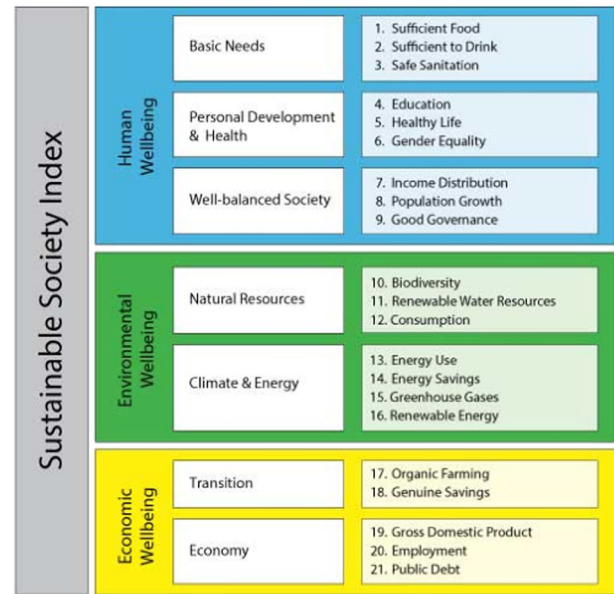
Sustainable Society Index

Human Wellbeing

| | |
|---|---|
| Basic Needs | 1. Sufficient Food<br>2. Sufficient to Drink<br>3. Safe Sanitation |
| Personal Development & Health | 4. Education<br>5. Healthy Life<br>6. Gender Equality |
| Well-balanced Society | 7. Income Distribution<br>8. Population Growth<br>9. Good Governance |

Environmental Wellbeing

| | |
|---|---|
| Natural Resources | 10. Biodiversity<br>11. Renewable Water Resources<br>12. Consumption |
| Climate & Energy | 13. Energy Use<br>14. Energy Savings<br>15. Greenhouse Gases<br>16. Renewable Energy |

Economic Wellbeing

| | |
|---|---|
| Transition | 17. Organic Farming<br>18. Genuine Savings |
| Economy | 19. Gross Domestic Product<br>20. Employment<br>21. Public Debt |